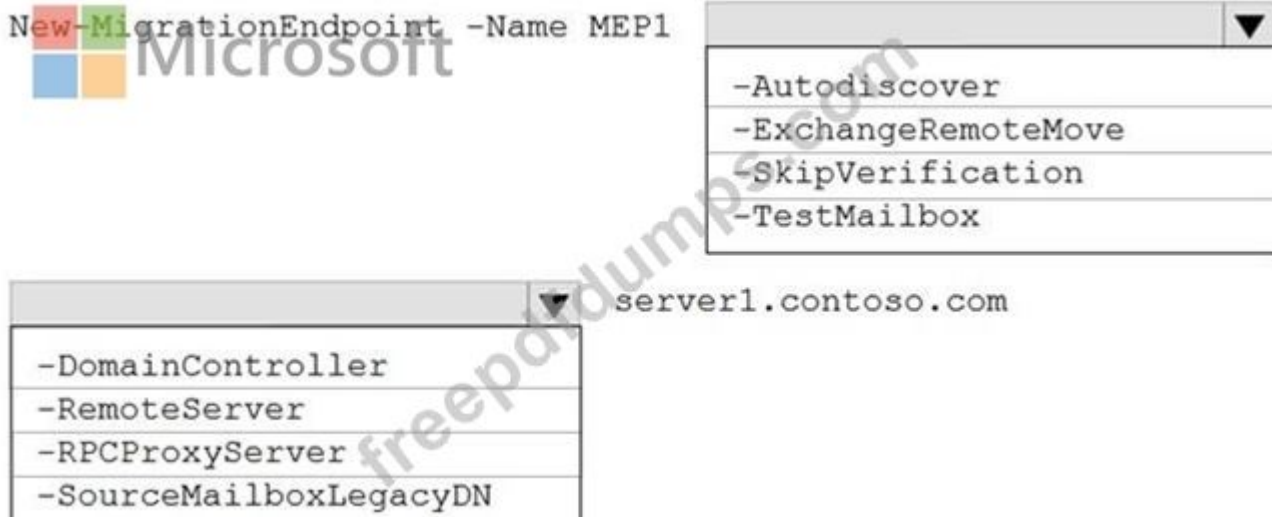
New-MigrationEndpoint -Name MEP1

Microsoft

-Autodiscover
-ExchangeRemoteMove
-SkipVerification
-TestMailbox

server1.contoso.com

-DomainController
-RemoteServer
-RPCProxyServer
-SourceMailboxLegacyDN

freepdfdumps.com